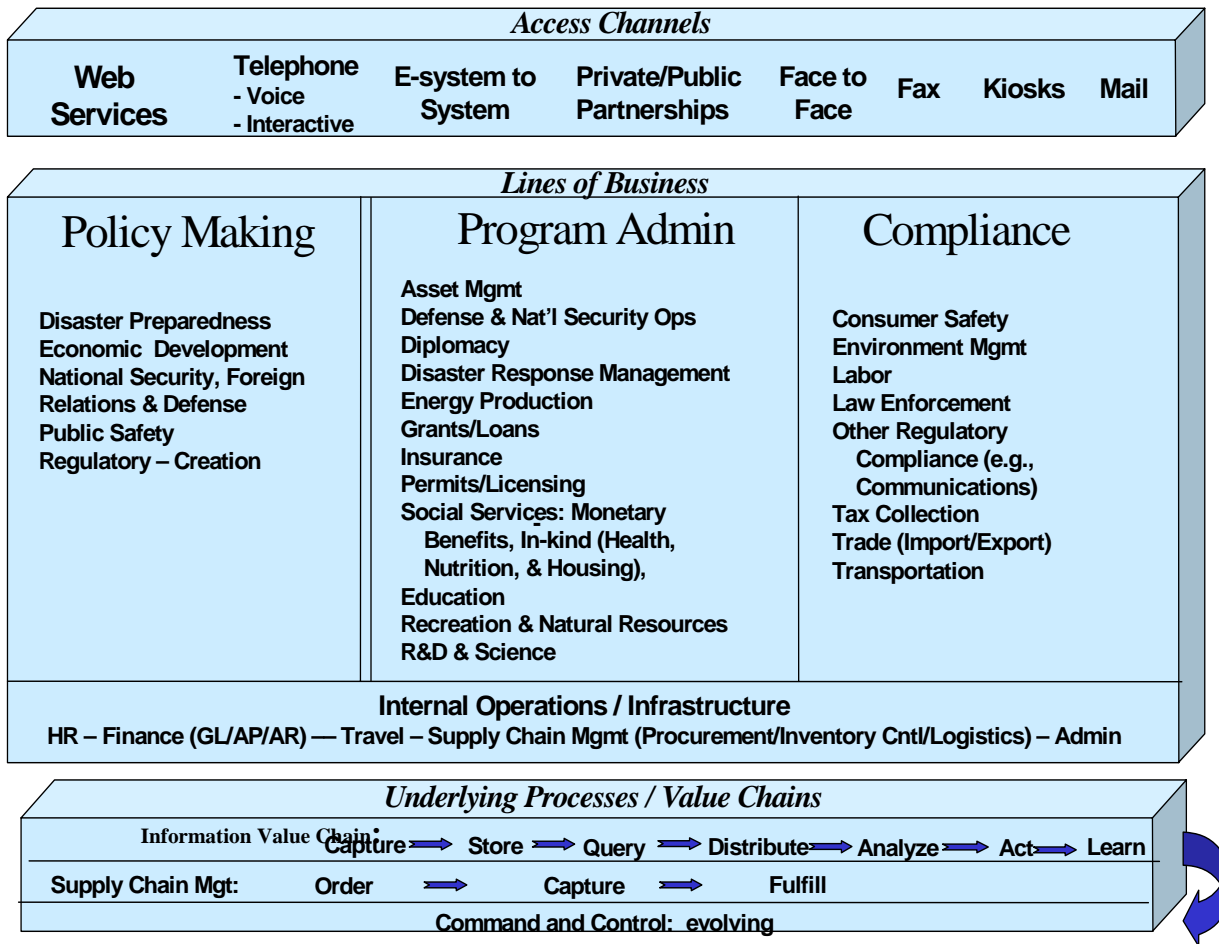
*Access Channels*

**Web Services** | **Telephone - Voice - Interactive** | **E-system to System** | **Private/Public Partnerships** | **Face to Face** | **Fax** | **Kiosks** | **Mail**

*Lines of Business*

Policy Making

Disaster Preparedness
Economic Development
National Security, Foreign Relations & Defense
Public Safety
Regulatory – Creation

Program Admin

Asset Mgmt
Defense & Nat'l Security Ops
Diplomacy
Disaster Response Management
Energy Production
Grants/Loans
Insurance
Permits/Licensing
Social Services: Monetary Benefits, In-kind (Health, Nutrition, & Housing),
Education
Recreation & Natural Resources
R&D & Science

Compliance

Consumer Safety
Environment Mgmt
Labor
Law Enforcement
Other Regulatory Compliance (e.g., Communications)
Tax Collection
Trade (Import/Export)
Transportation

Internal Operations / Infrastructure
HR – Finance (GL/AP/AR) — Travel – Supply Chain Mgmt (Procurement/Inventory Cntl/Logistics) – Admin

*Underlying Processes / Value Chains*

Information Value Chain: Capture Store Query Distribute Analyze Act Learn

Supply Chain Mgt: Order Capture Fulfill

Command and Control: evolving